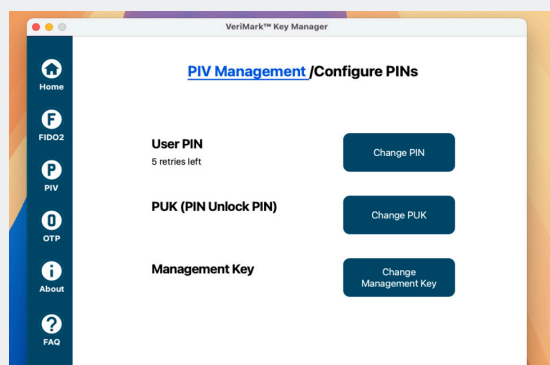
VeriMark™ Key Manager

Home

F
FIDO2

P
PIV

O
OTP

About

FAQ

PIV Management /Configure PINs

User PIN
5 retries left

Change PIN

PUK (PIN Unlock PIN)

Change PUK

Management Key

Change Management Key